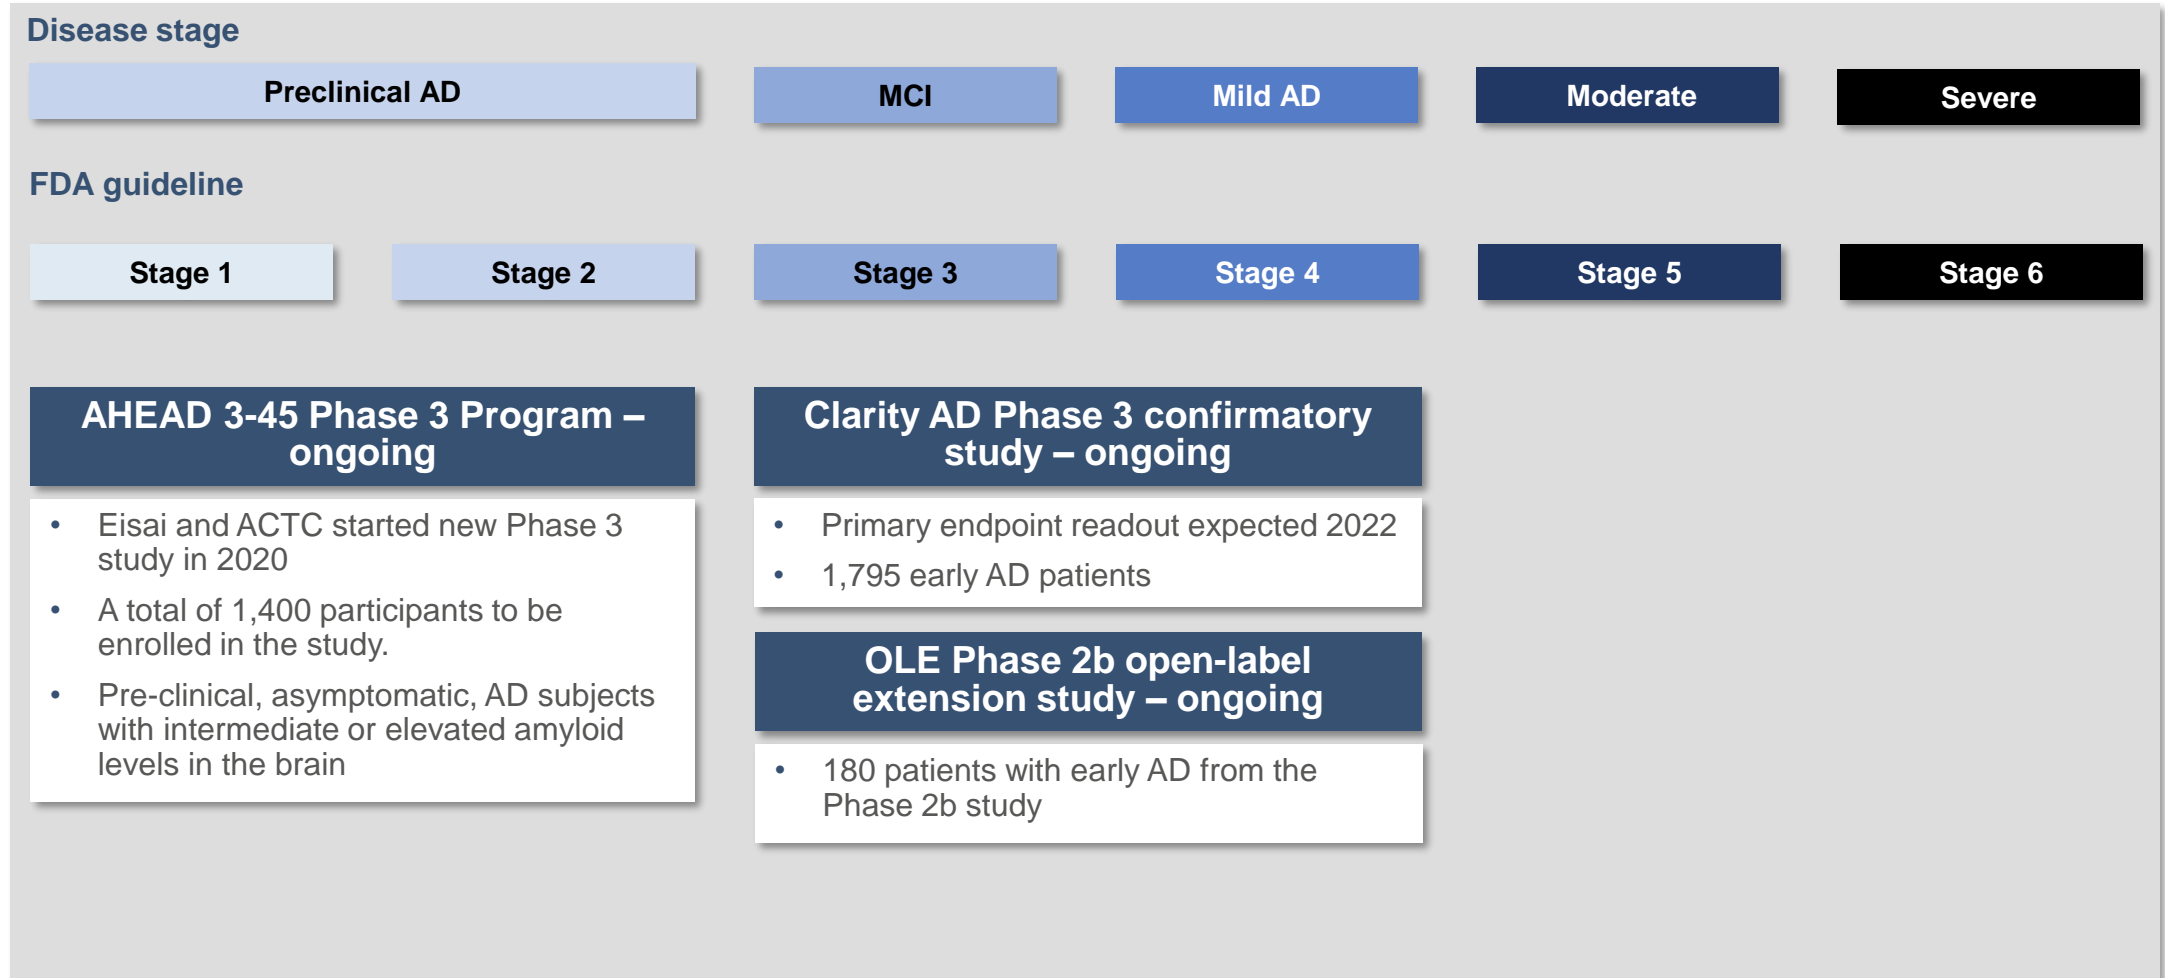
Disease stage

Preclinical AD

MCI

Mild AD

Moderate

Severe

FDA guideline

Stage 1

Stage 2

Stage 3

Stage 4

Stage 5

Stage 6

AHEAD 3-45 Phase 3 Program – ongoing

• Eisai and ACTC started new Phase 3 study in 2020
• A total of 1,400 participants to be enrolled in the study.
• Pre-clinical, asymptomatic, AD subjects with intermediate or elevated amyloid levels in the brain

Clarity AD Phase 3 confirmatory study – ongoing

• Primary endpoint readout expected 2022
• 1,795 early AD patients

OLE Phase 2b open-label extension study – ongoing

• 180 patients with early AD from the Phase 2b study